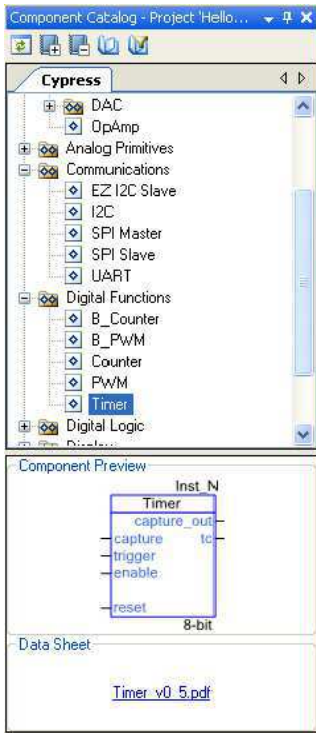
Component Catalog - Project 'Hello...

Cypress

DAC
OpAmp
Analog Primitives
Communications
EZ I2C Slave
I2C
SPI Master
SPI Slave
UART
Digital Functions
B_Counter
B_PWM
Counter
PWM
Timer
Digital Logic
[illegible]

Component Preview

Inst_N
Timer
capture_out
capture
tc
trigger
enable
reset
8-bit

Data Sheet

Timer_v0_5.pdf